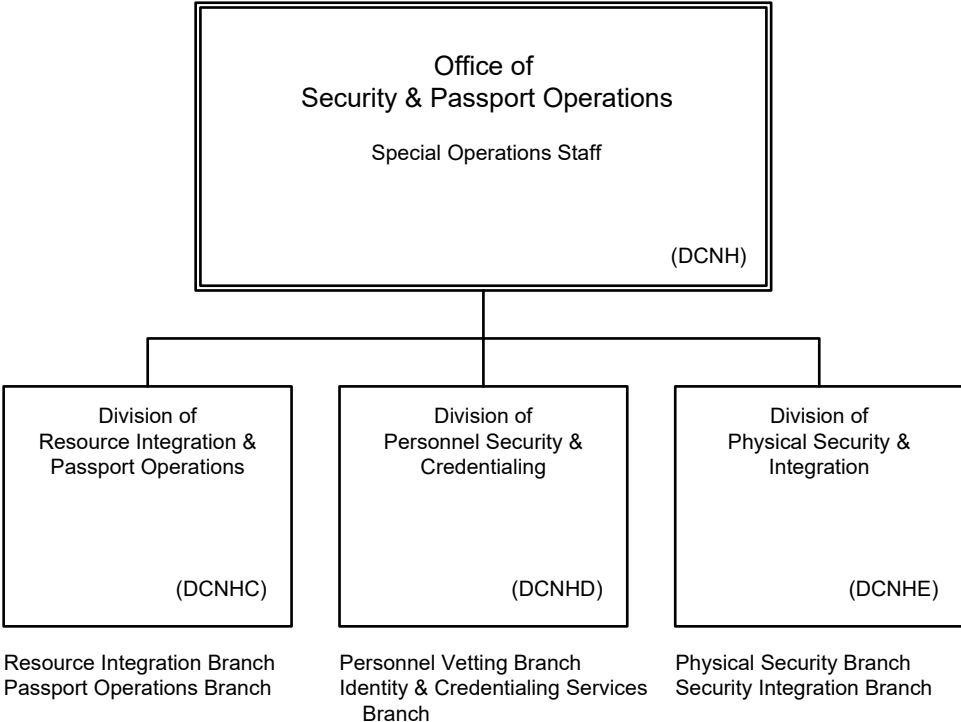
Office of
Security & Passport Operations

Special Operations Staff

(DCNH)

Division of
Resource Integration &
Passport Operations

(DCNHC)

Resource Integration Branch
Passport Operations Branch

Division of
Personnel Security &
Credentialing

(DCNHD)

Personnel Vetting Branch
Identity & Credentialing Services Branch

Division of
Physical Security &
Integration

(DCNHE)

Physical Security Branch
Security Integration Branch